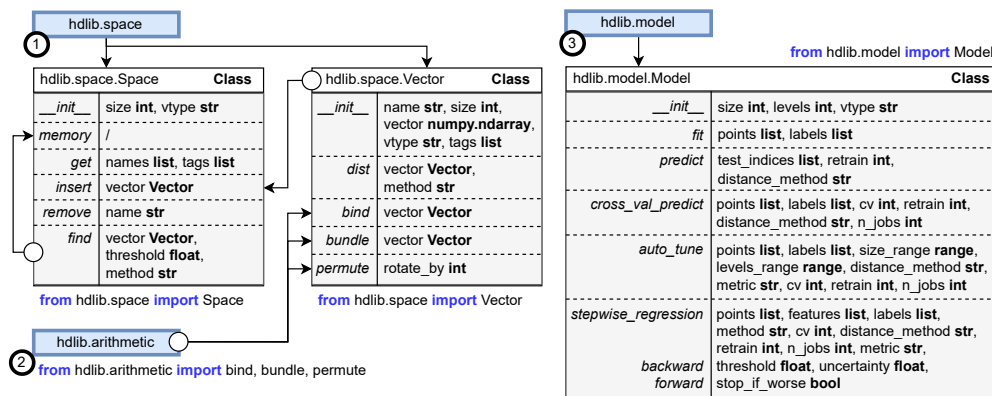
hdlib.space

1

hdlib.space.Space **Class**

| | |
|---|---|
| __init__ | size **int**, vtype **str** |
| memory | / |
| get | names **list**, tags **list** |
| insert | vector **Vector** |
| remove | name **str** |
| find | vector **Vector**, threshold **float**, method **str** |

**from** hdlib.space **import** Space

hdlib.space.Vector **Class**

| | |
|---|---|
| __init__ | name **str**, size **int**, vector **numpy.ndarray**, vtype **str**, tags **list** |
| dist | vector **Vector**, method **str** |
| bind | vector **Vector** |
| bundle | vector **Vector** |
| permute | rotate_by **int** |

**from** hdlib.space **import** Vector

hdlib.arithmetic

2

**from** hdlib.arithmetic **import** bind, bundle, permute

hdlib.model

3

**from** hdlib.model **import** Model

hdlib.model.Model **Class**

| | |
|---|---|
| __init__ | size **int**, levels **int**, vtype **str** |
| fit | points **list**, labels **list** |
| predict | test_indices **list**, retrain **int**, distance_method **str** |
| cross_val_predict | points **list**, labels **list**, cv **int**, retrain **int**, distance_method **str**, n_jobs **int** |
| auto_tune | points **list**, labels **list**, size_range **range**, levels_range **range**, distance_method **str**, metric **str**, cv **int**, retrain **int**, n_jobs **int** |
| stepwise_regression backward forward | points **list**, features **list**, labels **list**, method **str**, cv **int**, distance_method **str**, retrain **int**, n_jobs **int**, metric **str**, threshold **float**, uncertainty **float**, stop_if_worse **bool** |